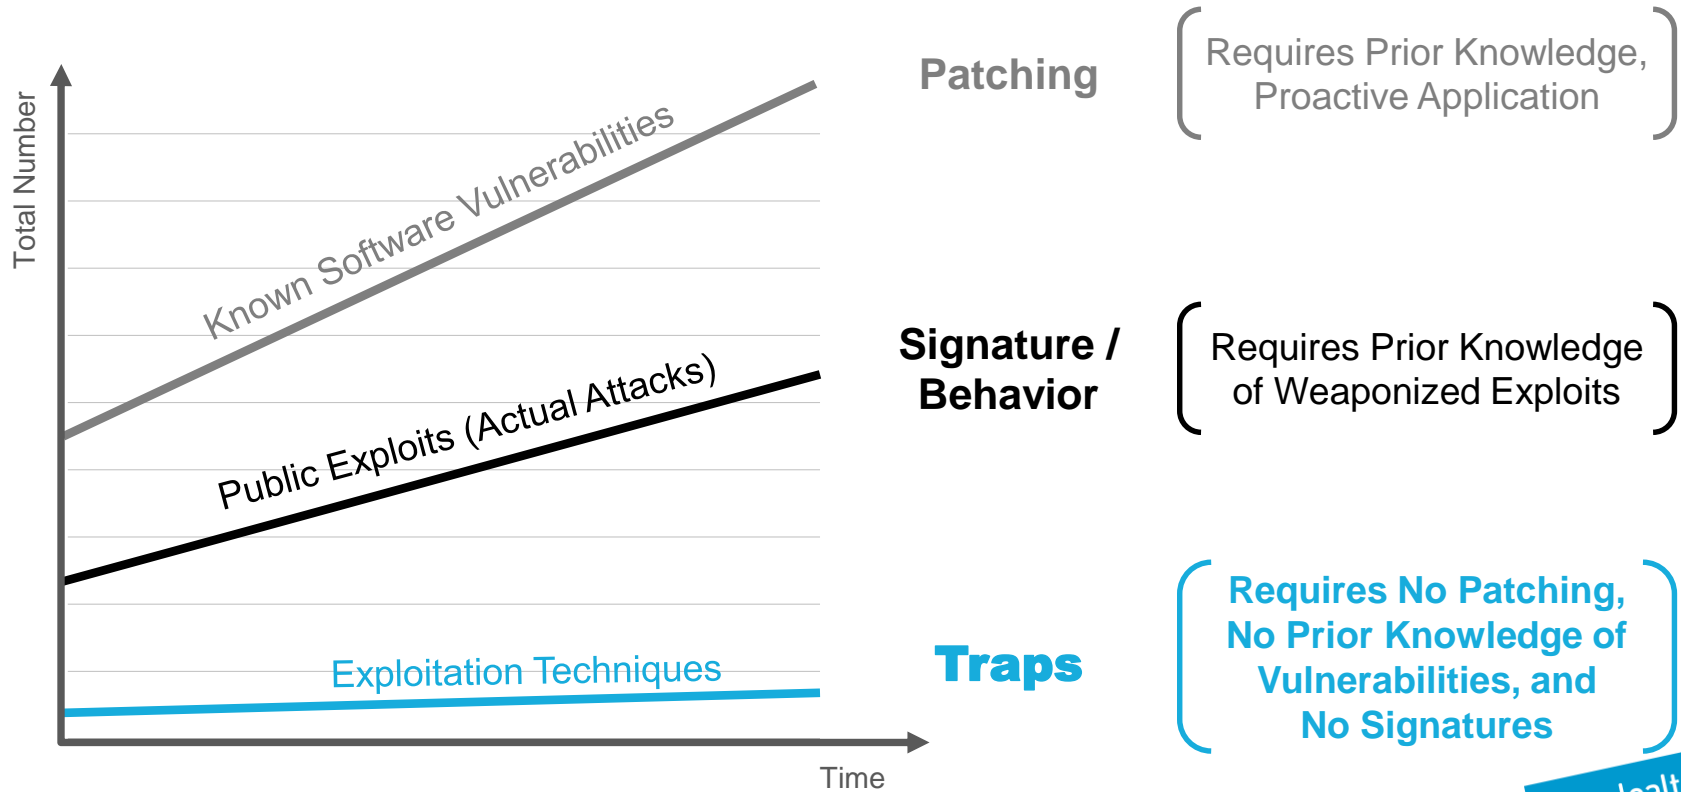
Total Number

Known Software Vulnerabilities

Public Exploits (Actual Attacks)

Exploitation Techniques

Time

Patching

Requires Prior Knowledge, Proactive Application

Signature / Behavior

Requires Prior Knowledge of Weaponized Exploits

Traps

Requires No Patching, No Prior Knowledge of Vulnerabilities, and No Signatures

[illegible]